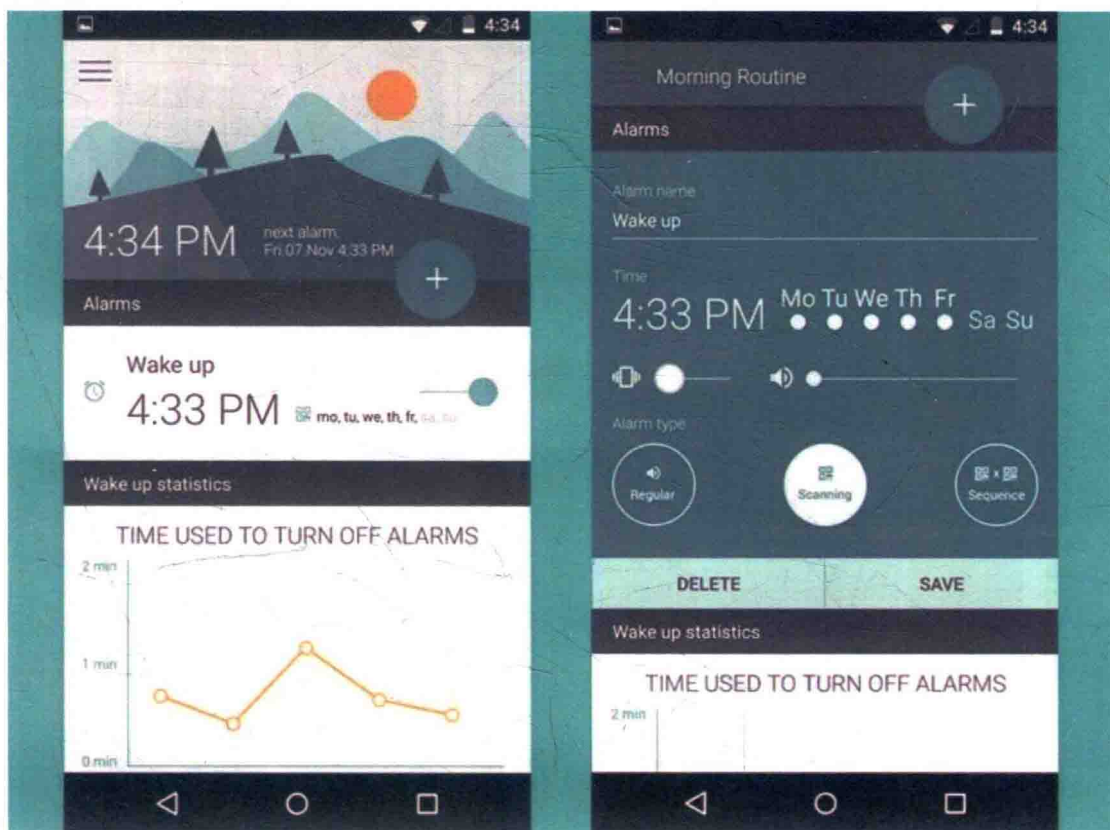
4:34

4:34 PM next alarm Fri 07 Nov 4:33 PM

+

Alarms

Wake up

4:33 PM mo, tu, we, th, fr, sa, su

Wake up statistics

TIME USED TO TURN OFF ALARMS

2 min

1 min

0 min

4:34

Morning Routine

+

Alarms

Alarm name

Wake up

Time

4:33 PM Mo Tu We Th Fr Sa Su

Alarm type

Regular

Scanning

Sequence

DELETE

SAVE

Wake up statistics

TIME USED TO TURN OFF ALARMS

2 min